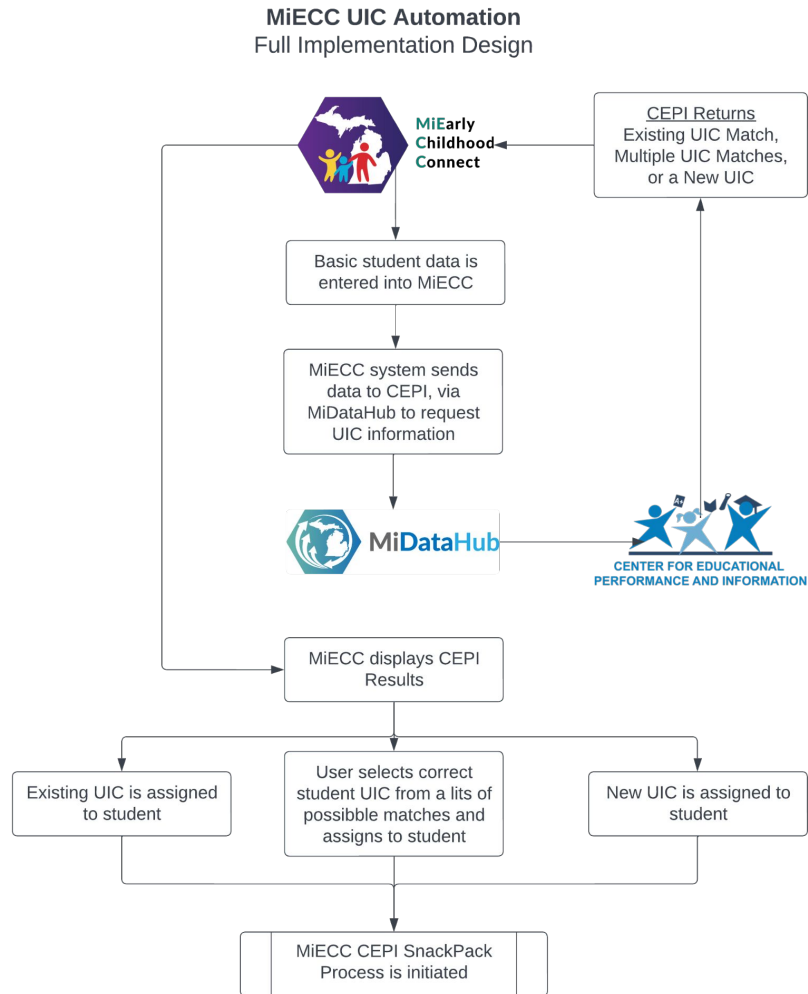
MiECC UIC Automation
Full Implementation Design

MiEarly Childhood Connect

CEPI Returns
Existing UIC Match, Multiple UIC Matches, or a New UIC

Basic student data is entered into MiECC

MiECC system sends data to CEPI, via MiDataHub to request UIC information

MiDataHub

CENTER FOR EDUCATIONAL PERFORMANCE AND INFORMATION

MiECC displays CEPI Results

Existing UIC is assigned to student

User selects correct student UIC from a lits of possibble matches and assigns to student

New UIC is assigned to student

MiECC CEPI SnackPack Process is initiated